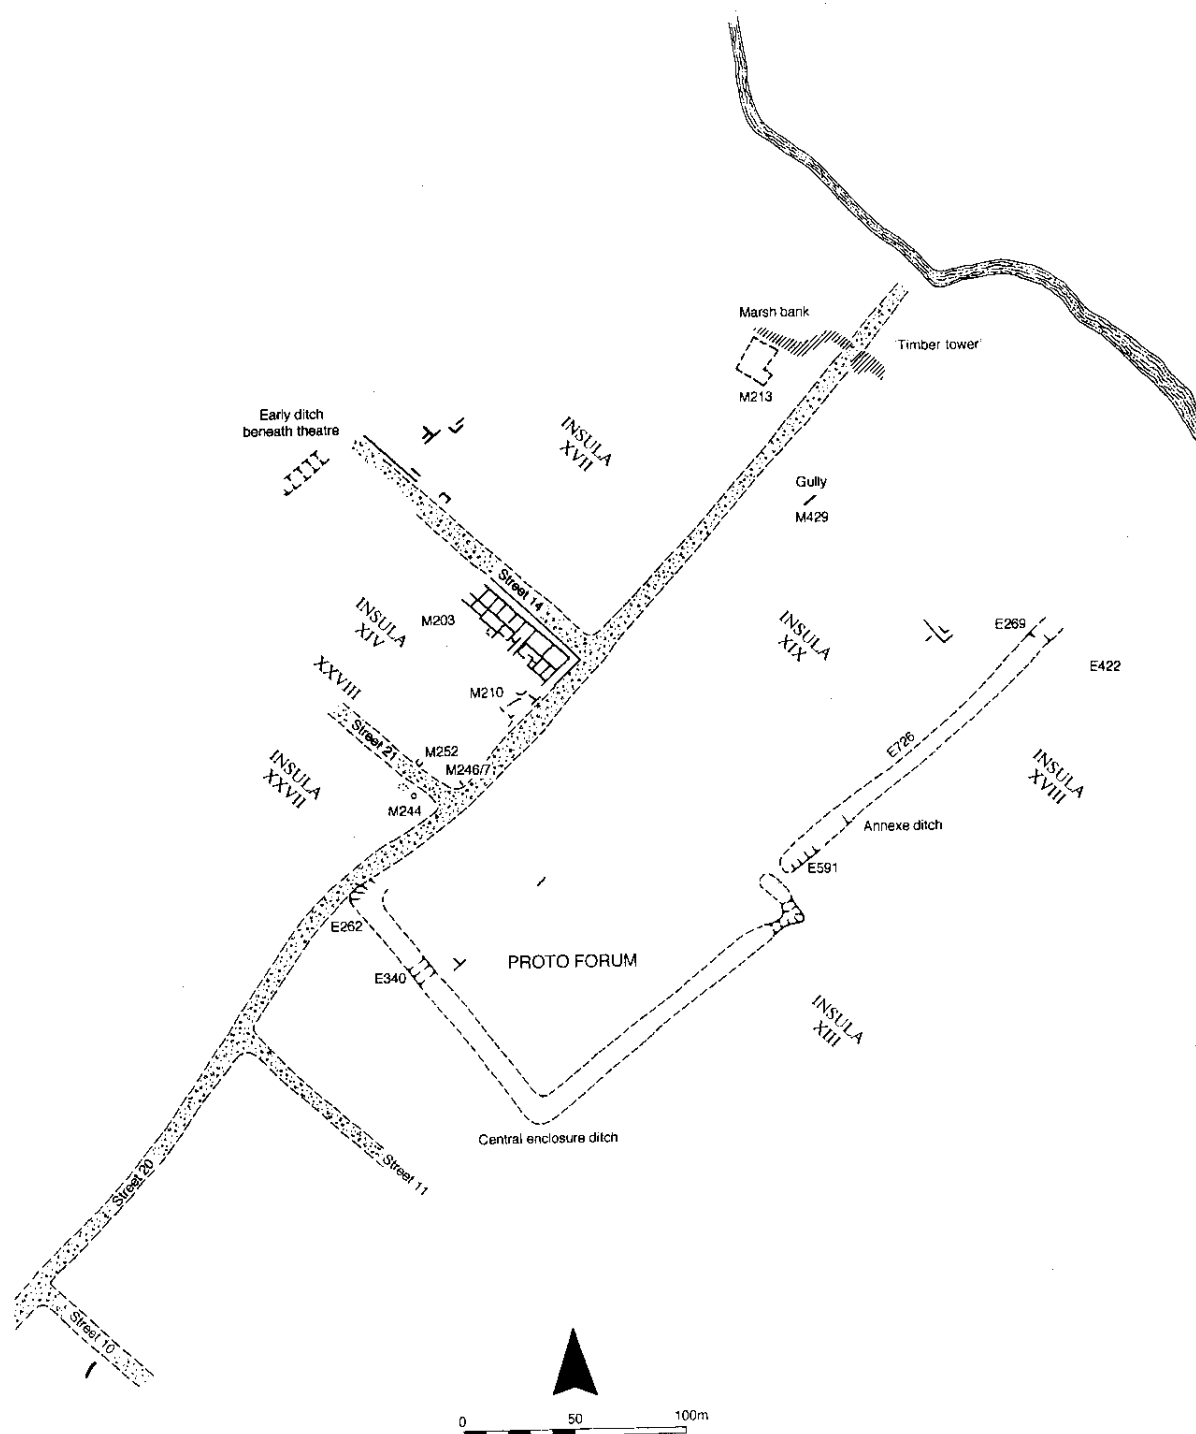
Marsh bank

'Timber tower'

M213

Early ditch beneath theatre

INSULA XVII

Gully

M429

Street 14

INSULA XIV

M203

INSULA XIX

E269

E422

XXVIII

M210

Street 21

M252

M246/7

INSULA XXVII

M244

E726

INSULA XVIII

Annexe ditch

E591

E262

PROTO FORUM

E340

INSULA XIII

Central enclosure ditch

Street 11

Street 20

Street 10

0 50 100m